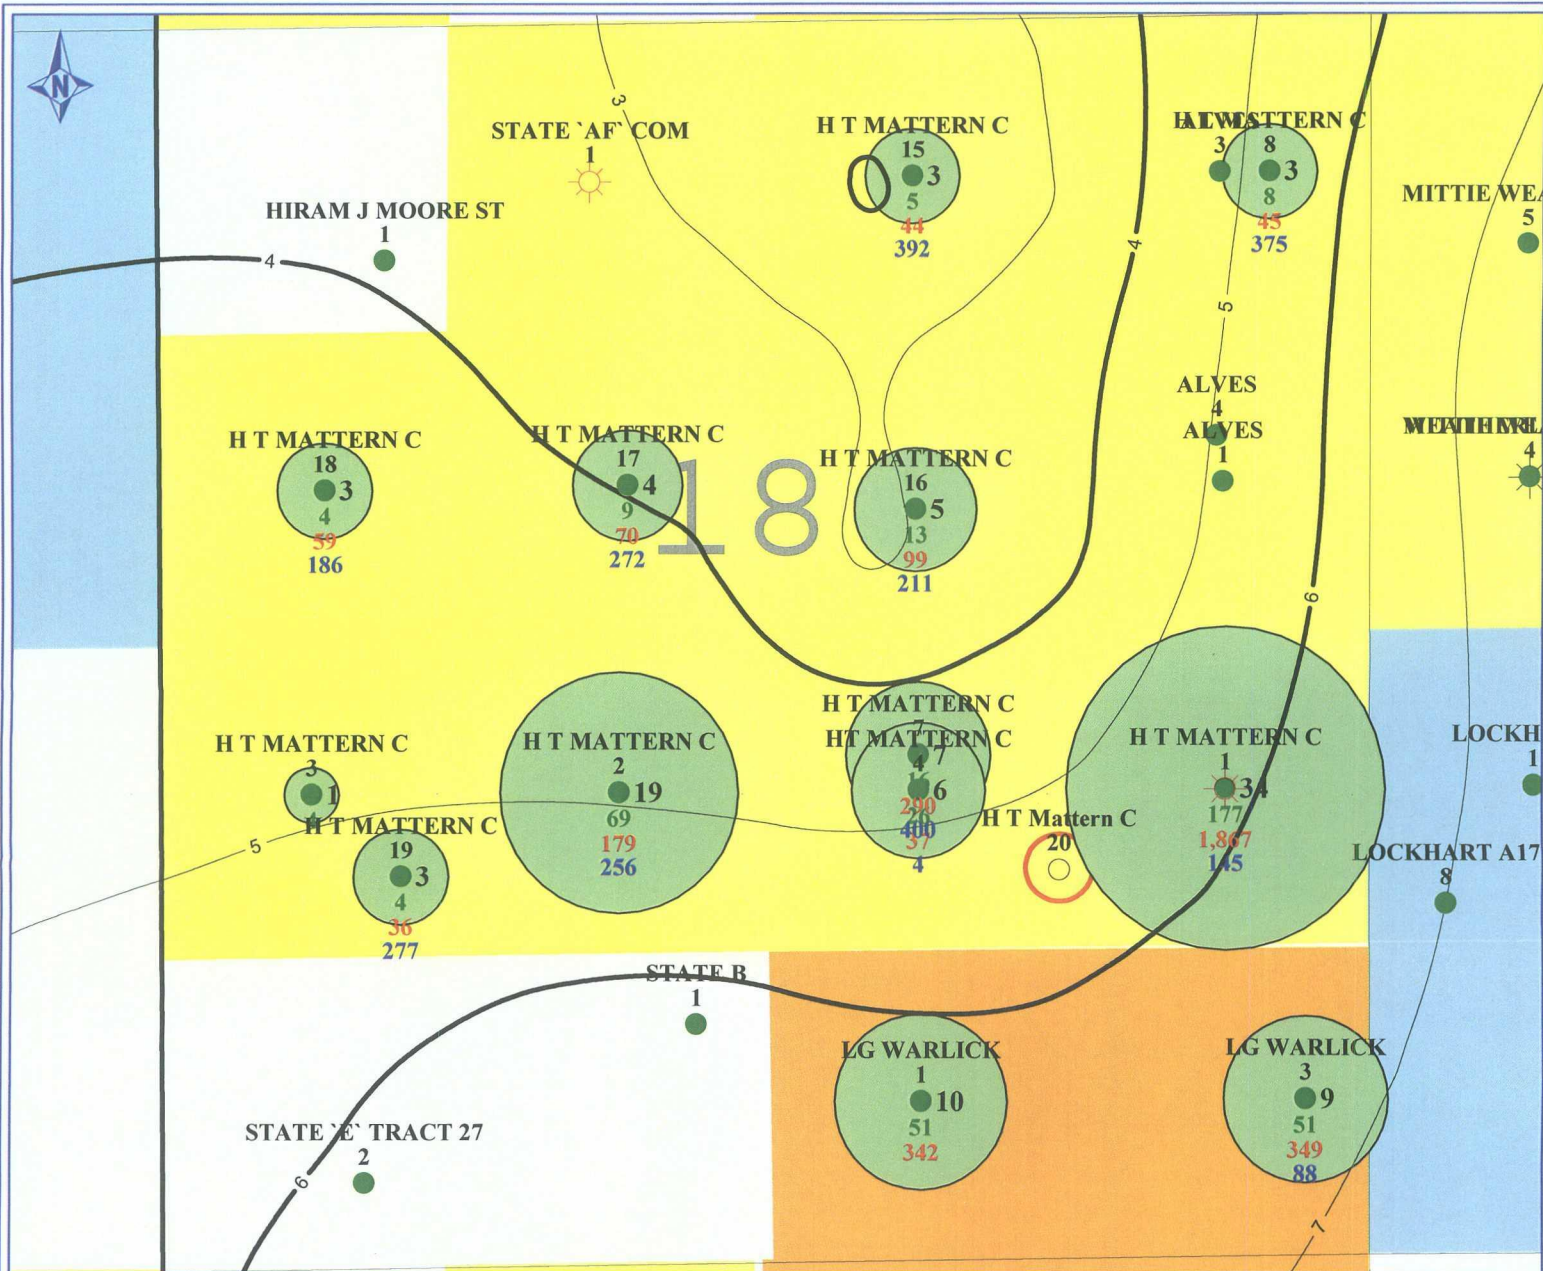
N

STATE `AF` COM
1

HIRAM J MOORE ST
1

4

3

H T MATTERN C
15
3
5
44
392

ALVES / H T MATTERN C
3
8
3
8
45
375

MITTIE WEA
5

4

5

ALVES
4
ALVES
1

H T MATTERN C
18
3
4
59
186

H T MATTERN C
17
4
9
70
272

18

H T MATTERN C
16
5
13
99
211

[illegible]
4

6

H T MATTERN C
7
H T MATTERN C
4
7
6
290
400
57
4

H T MATTERN C
3
1

H T MATTERN C
2
19
69
179
256

H T MATTERN C
1
34
177
1,867
145

LOCKH
1

5

H T MATTERN C
19
3
4
36
277

H T Mattern C
20

LOCKHART A17
8

STATE B
1

LG WARLICK
1
10
51
342

LG WARLICK
3
9
51
349
88

STATE `E` TRACT 27
2

6

7